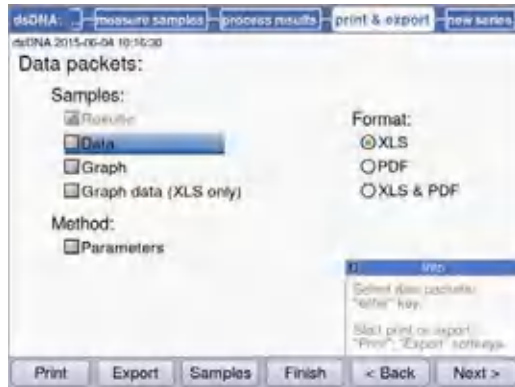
dsDNA: measure samples process results print & export new series

dsDNA 2015-06-04 10:16:30

Data packets:

Samples:

Results

Data

Graph

Graph data (XLS only)

Method:

Parameters

Format:

XLS

PDF

XLS & PDF

Info

Select data packets: "enter" key.

Start print or export: "Print", "Export" softkeys.

Print Export Samples Finish < Back Next >